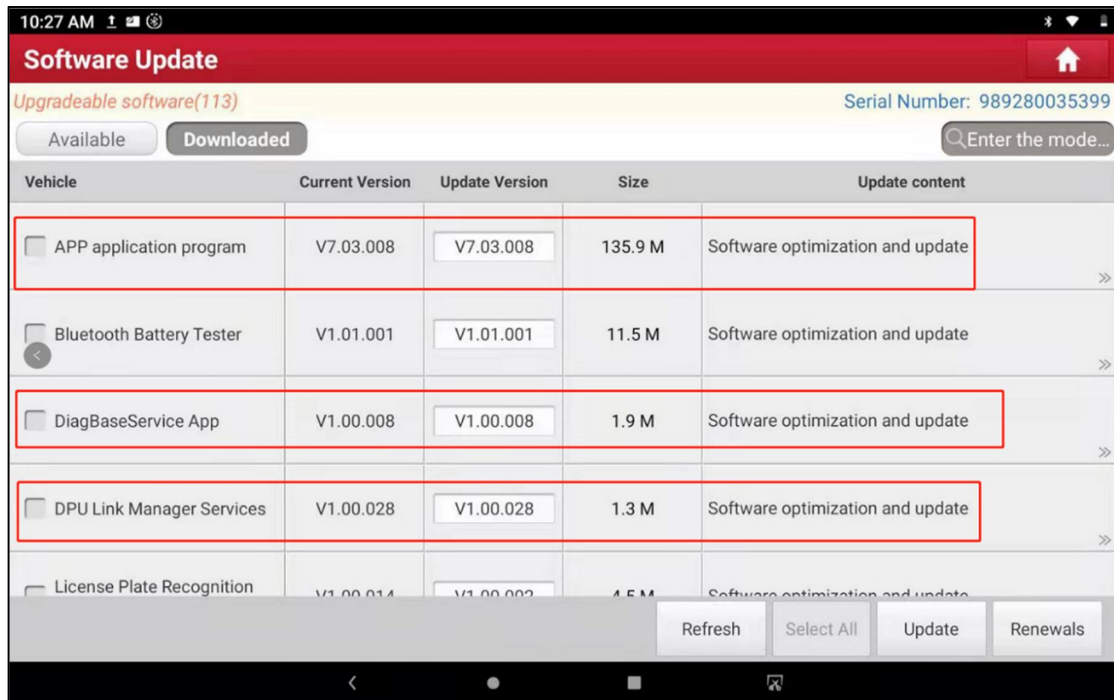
10:27 AM

Software Update

Upgradeable software(113)

Serial Number: 989280035399

Available

Downloaded

Enter the mode...

| Vehicle | Current Version | Update Version | Size | Update content |
|---|---|---|---|---|
| APP application program | V7.03.008 | V7.03.008 | 135.9 M | Software optimization and update |
| Bluetooth Battery Tester | V1.01.001 | V1.01.001 | 11.5 M | Software optimization and update |
| DiagBaseService App | V1.00.008 | V1.00.008 | 1.9 M | Software optimization and update |
| DPU Link Manager Services | V1.00.028 | V1.00.028 | 1.3 M | Software optimization and update |
| License Plate Recognition | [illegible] | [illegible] | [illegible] | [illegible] |

Refresh

Select All

Update

Renewals